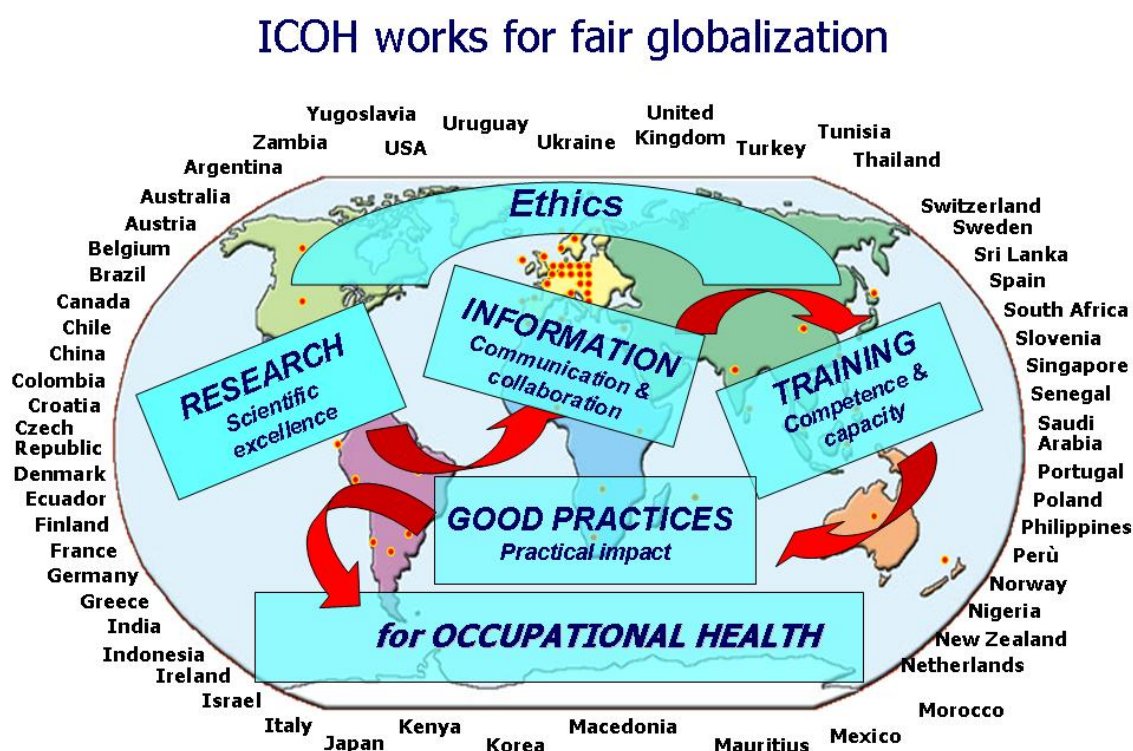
ICOH works for fair globalization

Yugoslavia
Zambia
Argentina
Australia
Austria
Belgium
Brazil
Canada
Chile
China
Colombia
Croatia
Czech Republic
Denmark
Ecuador
Finland
France
Germany
Greece
India
Indonesia
Ireland
Israel
Italy
Japan
Kenya
Korea
Macedonia
Mauritius
Mexico
Morocco
Netherlands
New Zealand
Nigeria
Norway
Perù
Philippines
Poland
Portugal
Saudi Arabia
Senegal
Singapore
Slovenia
South Africa
Spain
Sri Lanka
Sweden
Switzerland
Thailand
Tunisia
Turkey
United Kingdom
Ukraine
Uruguay
USA

Ethics

RESEARCH
Scientific excellence

INFORMATION
Communication & collaboration

TRAINING
Competence & capacity

GOOD PRACTICES
Practical impact

for OCCUPATIONAL HEALTH